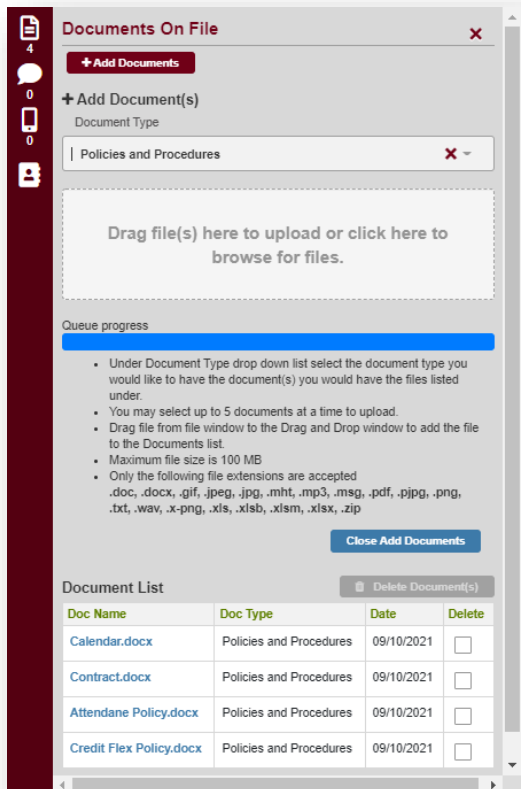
4

0

0

Documents On File

✕

+ Add Documents

+ Add Document(s)

Document Type

Policies and Procedures

Drag file(s) here to upload or click here to browse for files.

Queue progress

- Under Document Type drop down list select the document type you would like to have the document(s) you would have the files listed under.
- You may select up to 5 documents at a time to upload.
- Drag file from file window to the Drag and Drop window to add the file to the Documents list.
- Maximum file size is 100 MB
- Only the following file extensions are accepted .doc, .docx, .gif, .jpeg, .jpg, .mht, .mp3, .msg, .pdf, .pjpg, .png, .txt, .wav, .x-png, .xls, .xlsb, .xlsm, .xlsx, .zip

Close Add Documents

Document List

Delete Document(s)

| Doc Name | Doc Type | Date | Delete |
|---|---|---|---|
| Calendar.docx | Policies and Procedures | 09/10/2021 | |
| Contract.docx | Policies and Procedures | 09/10/2021 | |
| Attendane Policy.docx | Policies and Procedures | 09/10/2021 | |
| Credit Flex Policy.docx | Policies and Procedures | 09/10/2021 | |